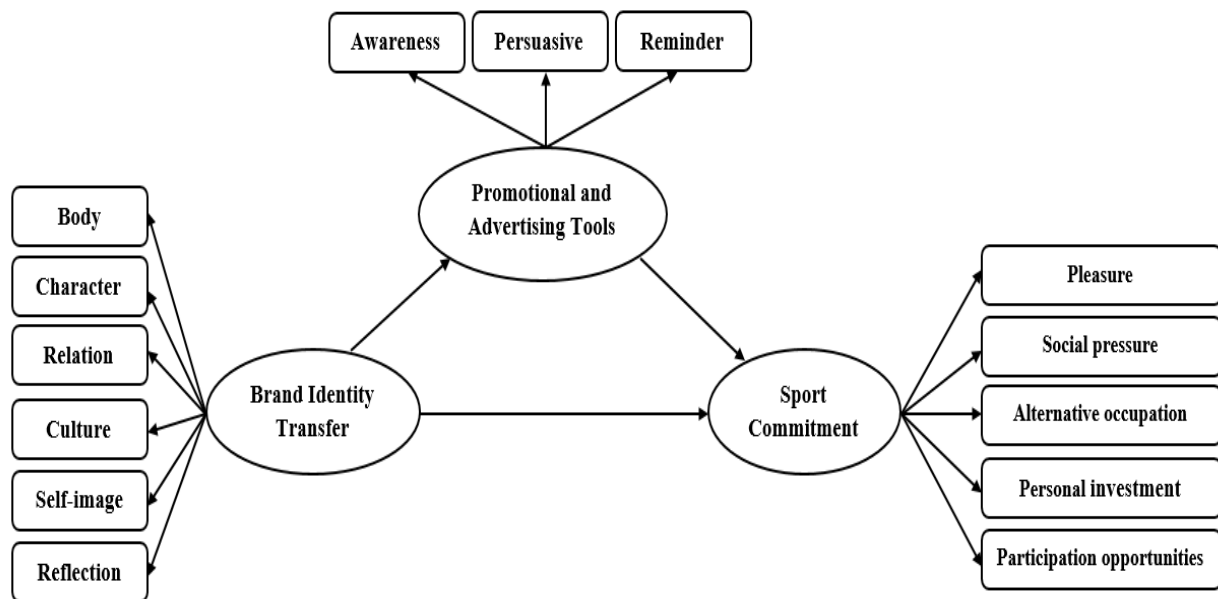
Awareness
Persuasive
Reminder

Promotional and Advertising Tools

Body
Character
Relation
Culture
Self-image
Reflection

Brand Identity Transfer

Sport Commitment

Pleasure
Social pressure
Alternative occupation
Personal investment
Participation opportunities